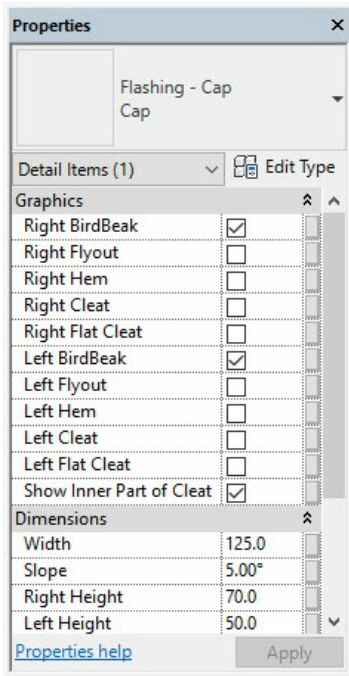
Properties ×

Flashing - Cap
Cap

Detail Items (1) Edit Type

Graphics

| | |
|---|---|
| Right BirdBeak | ☑ |
| Right Flyout | ☐ |
| Right Hem | ☐ |
| Right Cleat | ☐ |
| Right Flat Cleat | ☐ |
| Left BirdBeak | ☑ |
| Left Flyout | ☐ |
| Left Hem | ☐ |
| Left Cleat | ☐ |
| Left Flat Cleat | ☐ |
| Show Inner Part of Cleat | ☑ |

Dimensions

| | |
|---|---|
| Width | 125.0 |
| Slope | 5.00° |
| Right Height | 70.0 |
| Left Height | 50.0 |

Properties help Apply